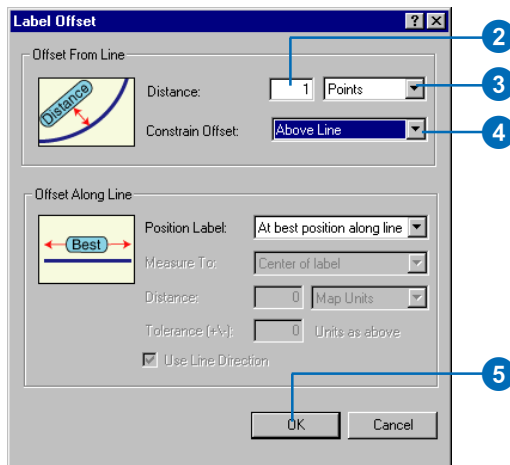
Label Offset

? X

Offset From Line

Distance

Distance: 1 Points

Constrain Offset: Above Line

Offset Along Line

Best

Position Label: At best position along line

Measure To: Center of label

Distance: 0 Map Units

Tolerance (+\-): 0 Units as above

Use Line Direction

OK

Cancel

2

3

4

5